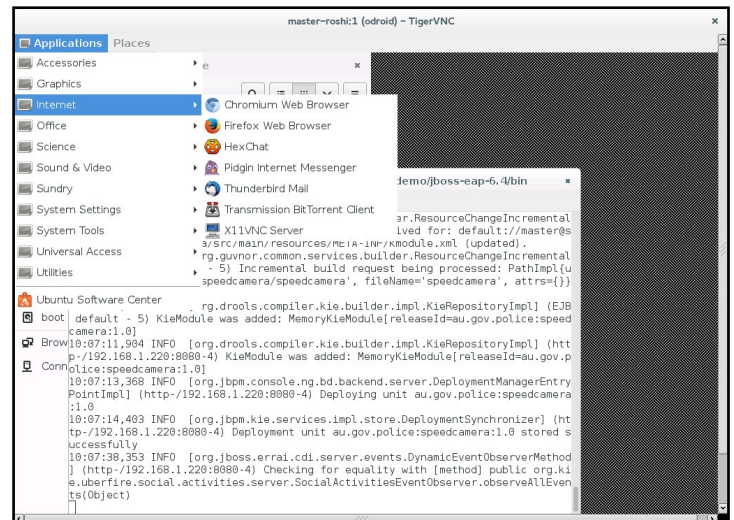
master-roshi:1 (odroid) - TigerVNC

Applications Places

Accessories
Graphics
Internet
Office
Science
Sound & Video
Sundry
System Settings
System Tools
Universal Access
Utilities

Ubuntu Software Center
boot
Brow
Conn

Chromium Web Browser
Firefox Web Browser
HexChat
Pidgin Internet Messenger
Thunderbird Mail
Transmission BitTorrent Client
X11VNC Server

demo/jboss-eap-6.4/bin

er.ResourceChangeIncremental
ived for: default://master@s
a/src/main/resources/META-INF/kmodule.xml (updated).
rg.guvnor.common.services.builder.ResourceChangeIncremental
- 5) Incremental build request being processed: PathImpl{u
speedcamera/speedcamera', fileName='speedcamera', attrs={}}
org.drools.compiler.kie.builder.impl.KieRepositoryImpl] (EJB
default - 5) KieModule was added: MemoryKieModule[releaseId=au.gov.police:speed
camera:1.0]
10:07:11,904 INFO [org.drools.compiler.kie.builder.impl.KieRepositoryImpl] (htt
p-/192.168.1.220:8080-4) KieModule was added: MemoryKieModule[releaseId=au.gov.p
olice:speedcamera:1.0]
10:07:13,368 INFO [org.jbpm.console.ng.bd.backend.server.DeploymentManagerEntry
PointImpl] (http-/192.168.1.220:8080-4) Deploying unit au.gov.police:speedcamera
:1.0
10:07:14,403 INFO [org.jbpm.kie.services.impl.store.DeploymentSynchronizer] (ht
tp-/192.168.1.220:8080-4) Deployment unit au.gov.police:speedcamera:1.0 stored s
uccessfully
10:07:38,353 INFO [org.jboss.errai.cdi.server.events.DynamicEventObserverMethod
] (http-/192.168.1.220:8080-4) Checking for equality with [method] public org.ki
e.uberfire.social.activities.server.SocialActivitiesEventObserver.observeAllEven
ts(Object)